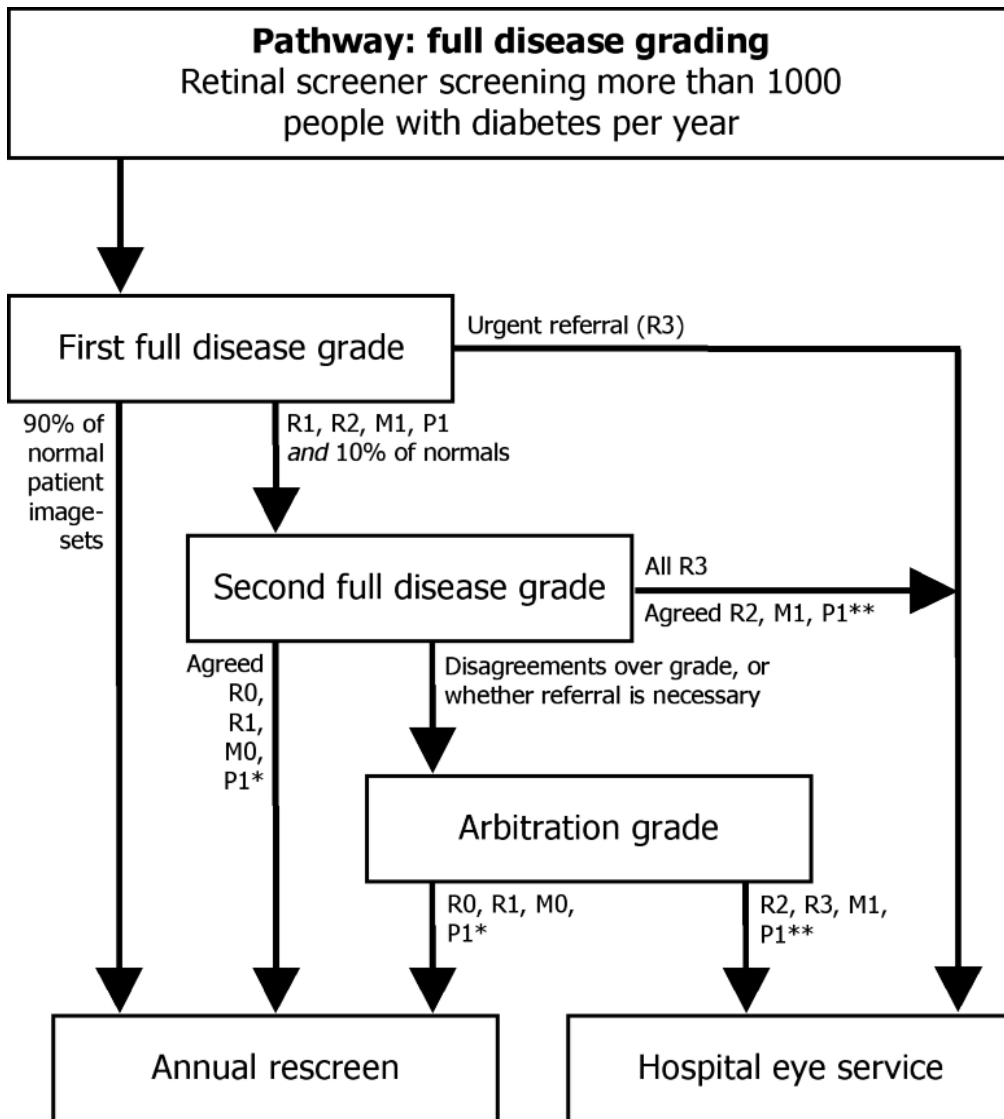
**Pathway: full disease grading**
Retinal screener screening more than 1000 people with diabetes per year

First full disease grade

Urgent referral (R3)

90% of normal patient image-sets

R1, R2, M1, P1 *and* 10% of normals

Second full disease grade

All R3

Agreed R2, M1, P1**

Agreed R0, R1, M0, P1*

Disagreements over grade, or whether referral is necessary

Arbitration grade

R0, R1, M0, P1*

R2, R3, M1, P1**

Annual rescreen

Hospital eye service